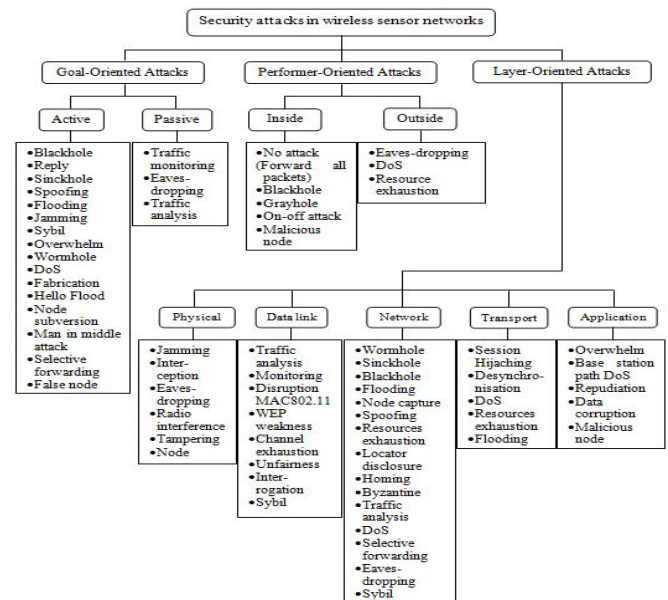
Security attacks in wireless sensor networks

Goal-Oriented Attacks

Active

•Blackhole
•Reply
•Sinckhole
•Spoofing
•Flooding
•Jamming
•Sybil
•Overwhelm
•Wormhole
•DoS
•Fabrication
•Hello Flood
•Node subversion
•Man in middle attack
•Selective forwarding
•False node

Passive

•Traffic monitoring
•Eaves-dropping
•Traffic analysis

Performer-Oriented Attacks

Inside

•No attack (Forward all packets)
•Blackhole
•Grayhole
•On-off attack
•Malicious node

Outside

•Eaves-dropping
•DoS
•Resource exhaustion

Layer-Oriented Attacks

Physical

•Jamming
•Interception
•Eaves-dropping
•Radio interference
•Tampering
•Node

Data link

•Traffic analysis
•Monitoring
•Disruption MAC802.11
•WEP weakness
•Channel exhaustion
•Unfairness
•Interrogation
•Sybil

Network

•Wormhole
•Sinckhole
•Blackhole
•Flooding
•Node capture
•Spoofing
•Resources exhaustion
•Locator disclosure
•Homing
•Byzantime
•Traffic analysis
•DoS
•Selective forwarding
•Eaves-dropping
•Sybil

Transport

•Session Hijaching
•Desynchronisation
•DoS
•Resources exhaustion
•Flooding

Application

•Overwhelm
•Base station path DoS
•Repudiation
•Data corruption
•Malicious node